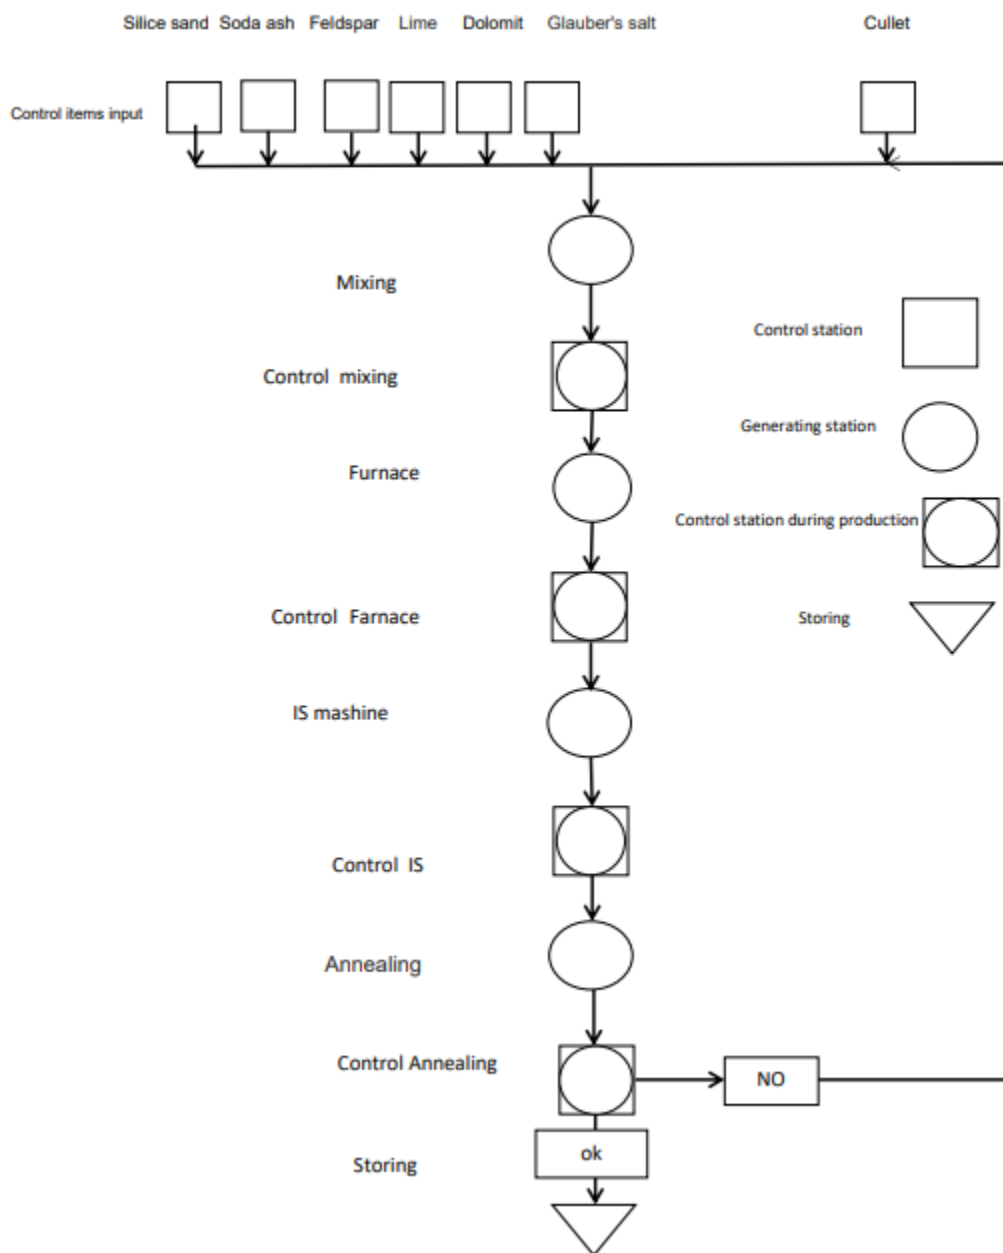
Silice sand Soda ash Feldspar Lime Dolomit Glauber's salt

Cullet

Control items input

Mixing

Control station

Control mixing

Generating station

Furnace

Control station during production

Control Farnace

Storing

IS mashine

Control IS

Annealing

Control Annealing

NO

ok

Storing